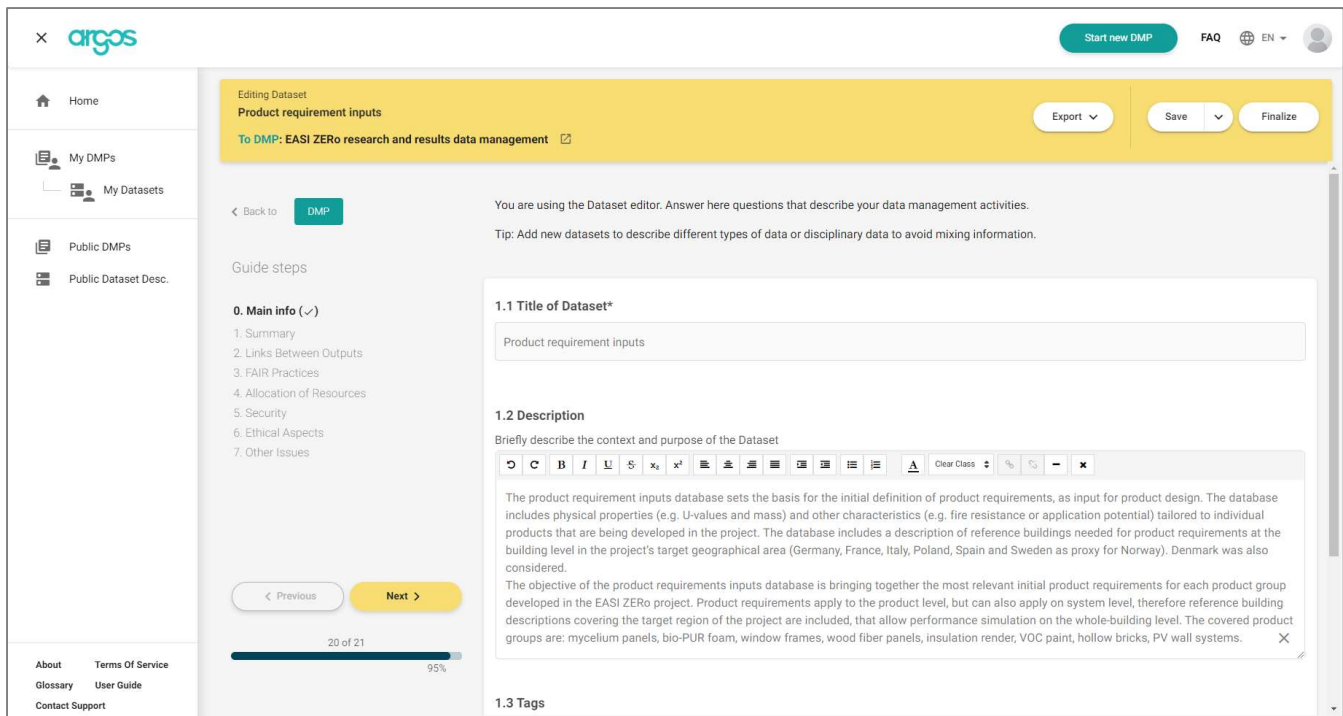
× argos

Start new DMP FAQ EN

Home

My DMPs

My Datasets

Public DMPs

Public Dataset Desc.

About Terms Of Service
Glossary User Guide
Contact Support

Editing Dataset
Product requirement inputs
To DMP: EASI ZERo research and results data management

Export Save Finalize

< Back to DMP

Guide steps

0. Main info (✓)
1. Summary
2. Links Between Outputs
3. FAIR Practices
4. Allocation of Resources
5. Security
6. Ethical Aspects
7. Other Issues

< Previous Next >

20 of 21
95%

You are using the Dataset editor. Answer here questions that describe your data management activities.

Tip: Add new datasets to describe different types of data or disciplinary data to avoid mixing information.

1.1 Title of Dataset*

Product requirement inputs

1.2 Description

Briefly describe the context and purpose of the Dataset

Clear Class

The product requirement inputs database sets the basis for the initial definition of product requirements, as input for product design. The database includes physical properties (e.g. U-values and mass) and other characteristics (e.g. fire resistance or application potential) tailored to individual products that are being developed in the project. The database includes a description of reference buildings needed for product requirements at the building level in the project's target geographical area (Germany, France, Italy, Poland, Spain and Sweden as proxy for Norway). Denmark was also considered.
The objective of the product requirements inputs database is bringing together the most relevant initial product requirements for each product group developed in the EASI ZERo project. Product requirements apply to the product level, but can also apply on system level, therefore reference building descriptions covering the target region of the project are included, that allow performance simulation on the whole-building level. The covered product groups are: mycelium panels, bio-PUR foam, window frames, wood fiber panels, insulation render, VOC paint, hollow bricks, PV wall systems.

1.3 Tags